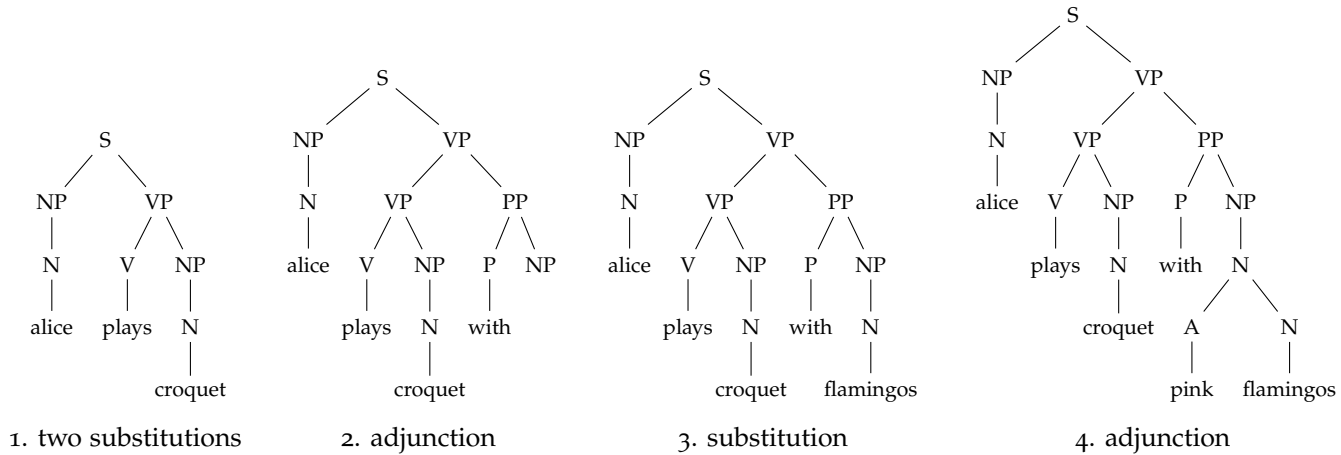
S
NP VP
N V NP
alice plays N
croquet

1. two substitutions

S
NP VP
N VP PP
alice V NP P NP
plays N with
croquet

2. adjunction

S
NP VP
N VP PP
alice V NP P NP
plays N with N
croquet flamingos

3. substitution

S
NP VP
N VP PP
alice V NP P NP
plays N with N
croquet A N
pink flamingos

4. adjunction